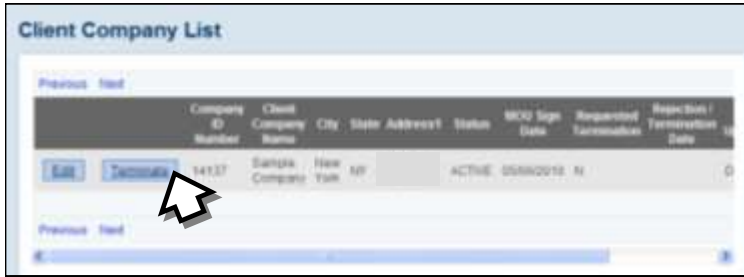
Client Company List

Previous Next

| | | Company ID Number | Client Company Name | City | State | Address1 | Status | MOU Sign Date | Requested Termination | Rejection / Termination Date | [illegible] |
|---|---|---|---|---|---|---|---|---|---|---|---|
| Edit | Terminate | 14137 | Sample Company | New York | NY | | ACTIVE | 05/06/2010 | N | | D |

Previous Next